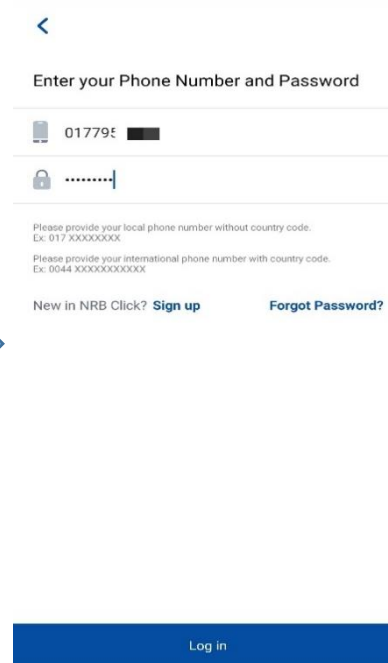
<

Enter your Phone Number and Password

01779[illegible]

·········

Please provide your local phone number without country code.
Ex: 017 XXXXXXXX

Please provide your international phone number with country code.
Ex: 0044 XXXXXXXXXXX

New in NRB Click? Sign up

Forgot Password?

Log in